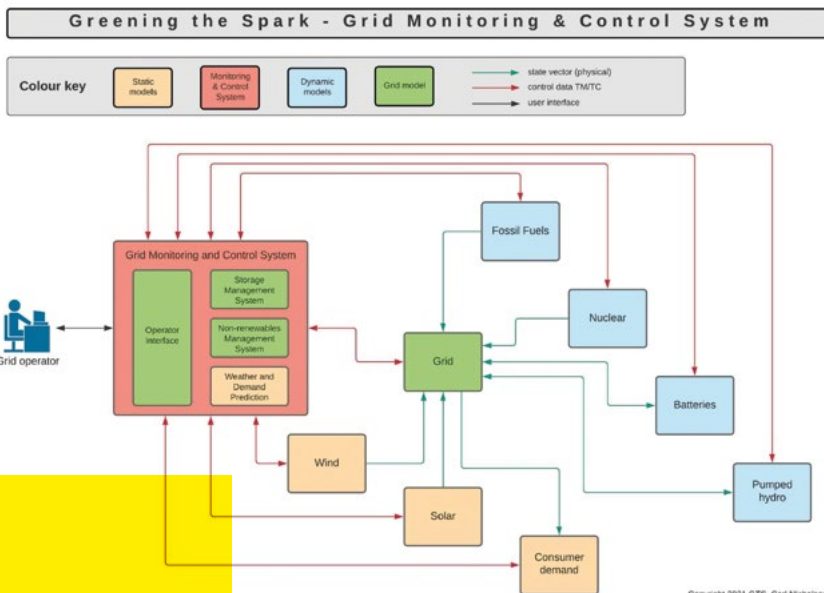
Greening the Spark - Grid Monitoring & Control System

Colour key

Static models

Monitoring & Control System

Dynamic models

Grid model

state vector (physical)

control data TM/TC

user interface

Grid Monitoring and Control System

Operator Interface

Storage Management System

Non-renewables Management System

Weather and Demand Prediction

Grid operator

Fossil Fuels

Nuclear

Grid

Batteries

Pumped hydro

Wind

Solar

Consumer demand

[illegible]